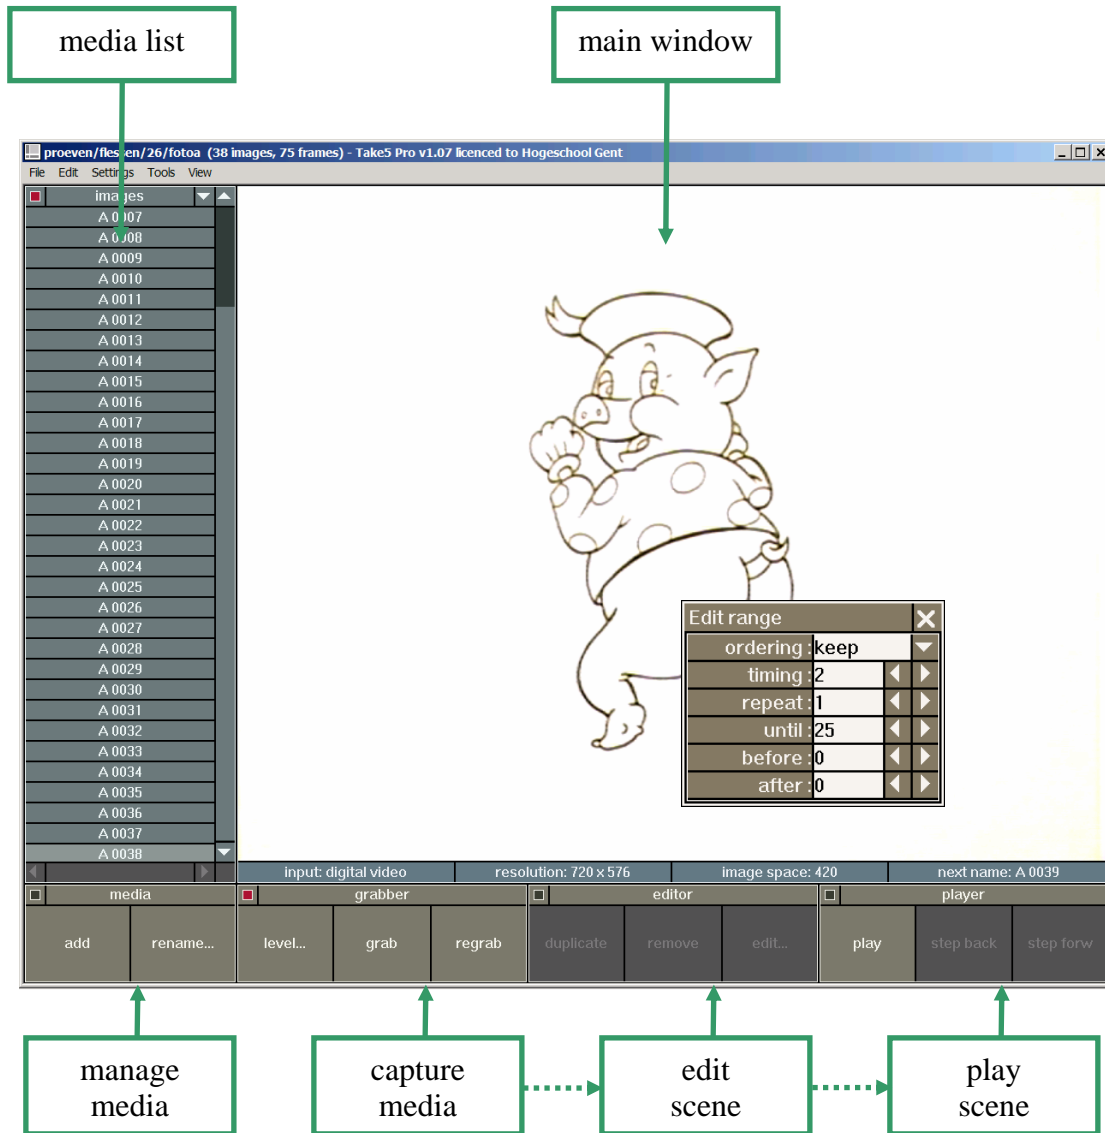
media list

main window

proeven/fles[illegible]en/26/fotoa (38 images, 75 frames) - Take5 Pro v1.07 licenced to Hogeschool Gent

File Edit Settings Tools View

images

A 0007
A 0008
A 0009
A 0010
A 0011
A 0012
A 0013
A 0014
A 0015
A 0016
A 0017
A 0018
A 0019
A 0020
A 0021
A 0022
A 0023
A 0024
A 0025
A 0026
A 0027
A 0028
A 0029
A 0030
A 0031
A 0032
A 0033
A 0034
A 0035
A 0036
A 0037
A 0038

Edit range

| | |
|---|---|
| ordering : | keep |
| timing : | 2 |
| repeat : | 1 |
| until : | 25 |
| before : | 0 |
| after : | 0 |

input: digital video | resolution: 720 x 576 | image space: 420 | next name: A 0039

media
add | rename...

grabber
level... | grab | regrab

editor
duplicate | remove | edit...

player
play | step back | step forw

manage media

capture media

edit scene

play scene